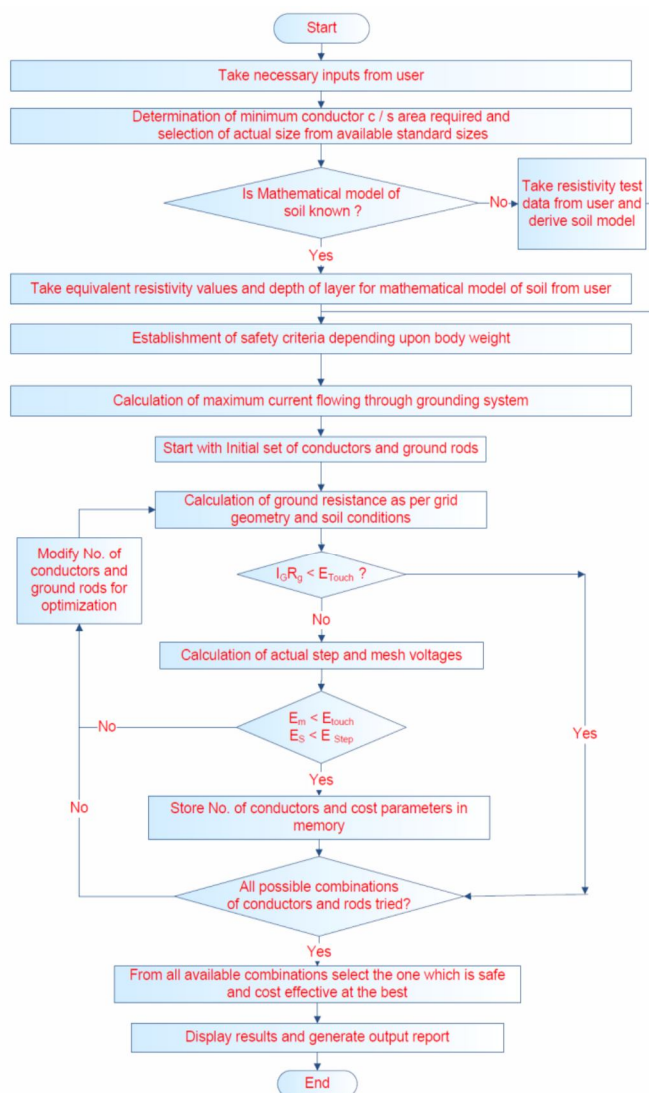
Start

Take necessary inputs from user

Determination of minimum conductor c / s area required and selection of actual size from available standard sizes

Is Mathematical model of soil known ?

No

Take resistivity test data from user and derive soil model

Yes

Take equivalent resistivity values and depth of layer for mathematical model of soil from user

Establishment of safety criteria depending upon body weight

Calculation of maximum current flowing through grounding system

Start with Initial set of conductors and ground rods

Calculation of ground resistance as per grid geometry and soil conditions

Modify No. of conductors and ground rods for optimization

$I_G R_g < E_{Touch}$ ?

No

Calculation of actual step and mesh voltages

No

$E_m < E_{touch}$
$E_S < E_{Step}$

Yes

Yes

No

Store No. of conductors and cost parameters in memory

All possible combinations of conductors and rods tried?

Yes

From all available combinations select the one which is safe and cost effective at the best

Display results and generate output report

End